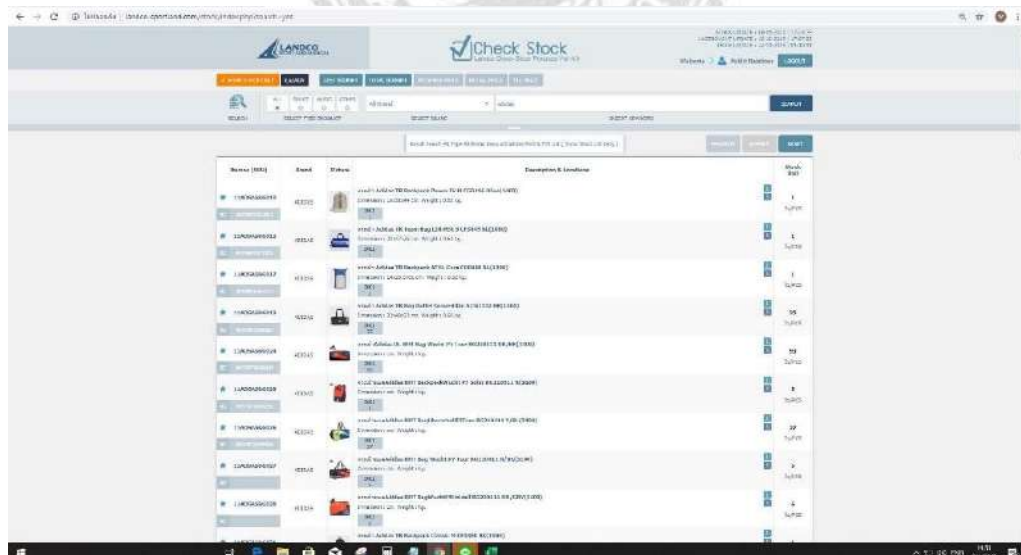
LANDCO

Check Stock

SEARCH

SELECT TYPE PRODUCT

SELECT BRAND

SELECT CATEGORY

SEARCH

NEXT

| Barcode (SKU) | Brand | Picture | Description & Locations | Stock Qty |
|---|---|---|---|---|
| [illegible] | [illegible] | | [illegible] | 1 |
| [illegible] | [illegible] | | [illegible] | 1 |
| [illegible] | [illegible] | | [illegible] | 1 |
| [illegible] | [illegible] | | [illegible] | 16 |
| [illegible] | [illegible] | | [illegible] | 19 |
| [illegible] | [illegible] | | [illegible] | 8 |
| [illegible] | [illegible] | | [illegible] | 17 |
| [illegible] | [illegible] | | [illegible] | 3 |
| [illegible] | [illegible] | | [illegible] | 4 |